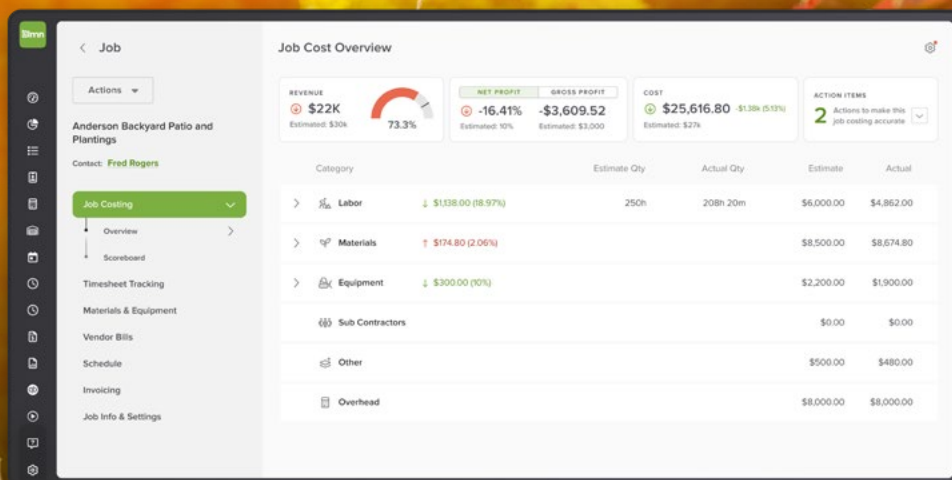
lmn

< Job

Actions

Anderson Backyard Patio and Plantings

Contact: Fred Rogers

Job Costing

Overview

Scoreboard

Timesheet Tracking

Materials & Equipment

Vendor Bills

Schedule

Invoicing

Job Info & Settings

Job Cost Overview

REVENUE
$22K
Estimated: $30k
73.3%

NET PROFIT | GROSS PROFIT
-16.41% | -$3,609.52
Estimated: 10% | Estimated: $3,000

COST
$25,616.80 -$1.38k (5.13%)
Estimated: $27k

ACTION ITEMS
2 Actions to make this job costing accurate

| Category | | Estimate Qty | Actual Qty | Estimate | Actual |
|---|---|---|---|---|---|
| Labor | ↓ $1,138.00 (18.97%) | 250h | 208h 20m | $6,000.00 | $4,862.00 |
| Materials | ↑ $174.80 (2.06%) | | | $8,500.00 | $8,674.80 |
| Equipment | ↓ $300.00 (10%) | | | $2,200.00 | $1,900.00 |
| Sub Contractors | | | | $0.00 | $0.00 |
| Other | | | | $500.00 | $480.00 |
| Overhead | | | | $8,000.00 | $8,000.00 |